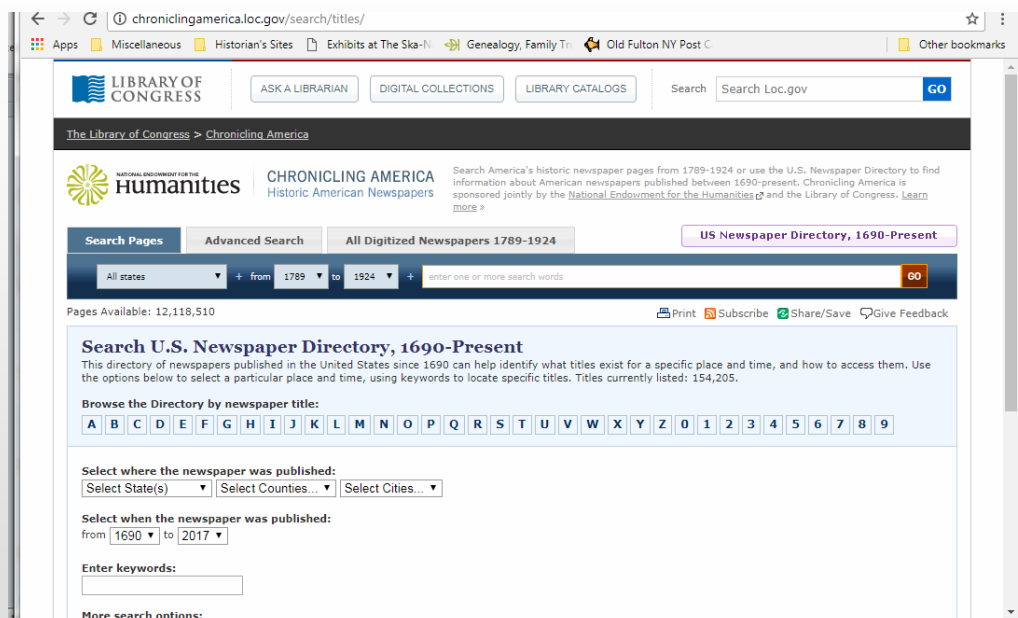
chroniclingamerica.loc.gov/search/titles/

Apps Miscellaneous Historian's Sites Exhibits at The Ska-N Genealogy, Family Tr Old Fulton NY Post C Other bookmarks

LIBRARY OF CONGRESS

ASK A LIBRARIAN DIGITAL COLLECTIONS LIBRARY CATALOGS Search Search Loc.gov GO

The Library of Congress > Chronicling America

NATIONAL ENDOWMENT FOR THE Humanities

CHRONICLING AMERICA
Historic American Newspapers

Search America's historic newspaper pages from 1789-1924 or use the U.S. Newspaper Directory to find information about American newspapers published between 1690-present. Chronicling America is sponsored jointly by the National Endowment for the Humanities and the Library of Congress. Learn more »

Search Pages Advanced Search All Digitized Newspapers 1789-1924 US Newspaper Directory, 1690-Present

All states + from 1789 to 1924 + enter one or more search words GO

Pages Available: 12,118,510

Print Subscribe Share/Save Give Feedback

Search U.S. Newspaper Directory, 1690-Present

This directory of newspapers published in the United States since 1690 can help identify what titles exist for a specific place and time, and how to access them. Use the options below to select a particular place and time, using keywords to locate specific titles. Titles currently listed: 154,205.

Browse the Directory by newspaper title:

A B C D E F G H I J K L M N O P Q R S T U V W X Y Z 0 1 2 3 4 5 6 7 8 9

Select where the newspaper was published:
Select State(s) Select Counties... Select Cities...

Select when the newspaper was published:
from 1690 to 2017

Enter keywords:

More search options: